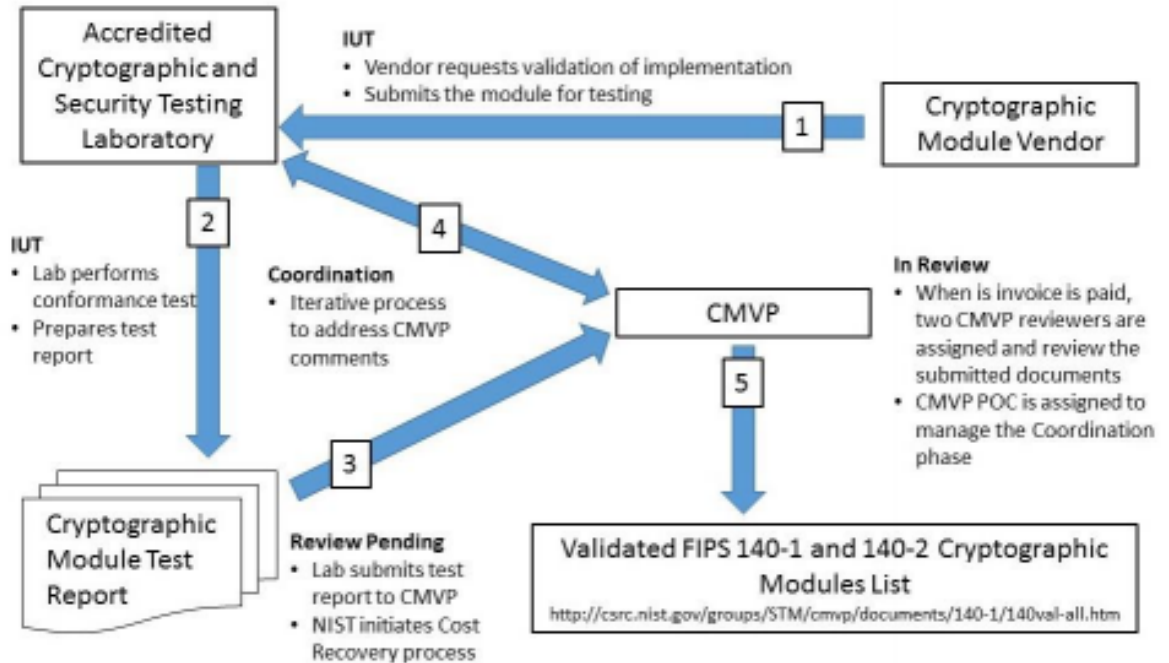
Accredited Cryptographic and Security Testing Laboratory

IUT
• Vendor requests validation of implementation
• Submits the module for testing

1

Cryptographic Module Vendor

2

IUT
• Lab performs conformance test
• Prepares test report

4

Coordination
• Iterative process to address CMVP comments

CMVP

In Review
• When is invoice is paid, two CMVP reviewers are assigned and review the submitted documents
• CMVP POC is assigned to manage the Coordination phase

5

3

Cryptographic Module Test Report

Review Pending
• Lab submits test report to CMVP
• NIST initiates Cost Recovery process

Validated FIPS 140-1 and 140-2 Cryptographic Modules List
http://csrc.nist.gov/groups/STM/cmvp/documents/140-1/140val-all.htm